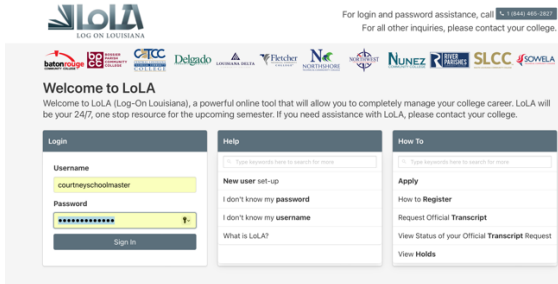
LoLA
LOG ON LOUISIANA

For login and password assistance, call 1 (844) 465-2827
For all other inquiries, please contact your college.

baton rouge COMMUNITY COLLEGE
BOSSIER PARISH COMMUNITY COLLEGE
CENTRAL LOUISIANA TECHNICAL COMMUNITY COLLEGE
Delgado
LOUISIANA DELTA
Fletcher
NORTHSHORE
NORTHWEST
NUNEZ COMMUNITY COLLEGE
RIVER PARISHES
SLCC
SOWELA

Welcome to LoLA

Welcome to LoLA (Log-On Louisiana), a powerful online tool that will allow you to completely manage your college career. LoLA will be your 24/7, one stop resource for the upcoming semester. If you need assistance with LoLA, please contact your college.

Login

Username
courtneyschoolmaster

Password
••••••••••••••

Sign In

Help

Type keywords here to search for more

New user set-up

I don't know my password

I don't know my username

What is LoLA?

How To

Type keywords here to search for more

Apply

How to Register

Request Official Transcript

View Status of your Official Transcript Request

View Holds